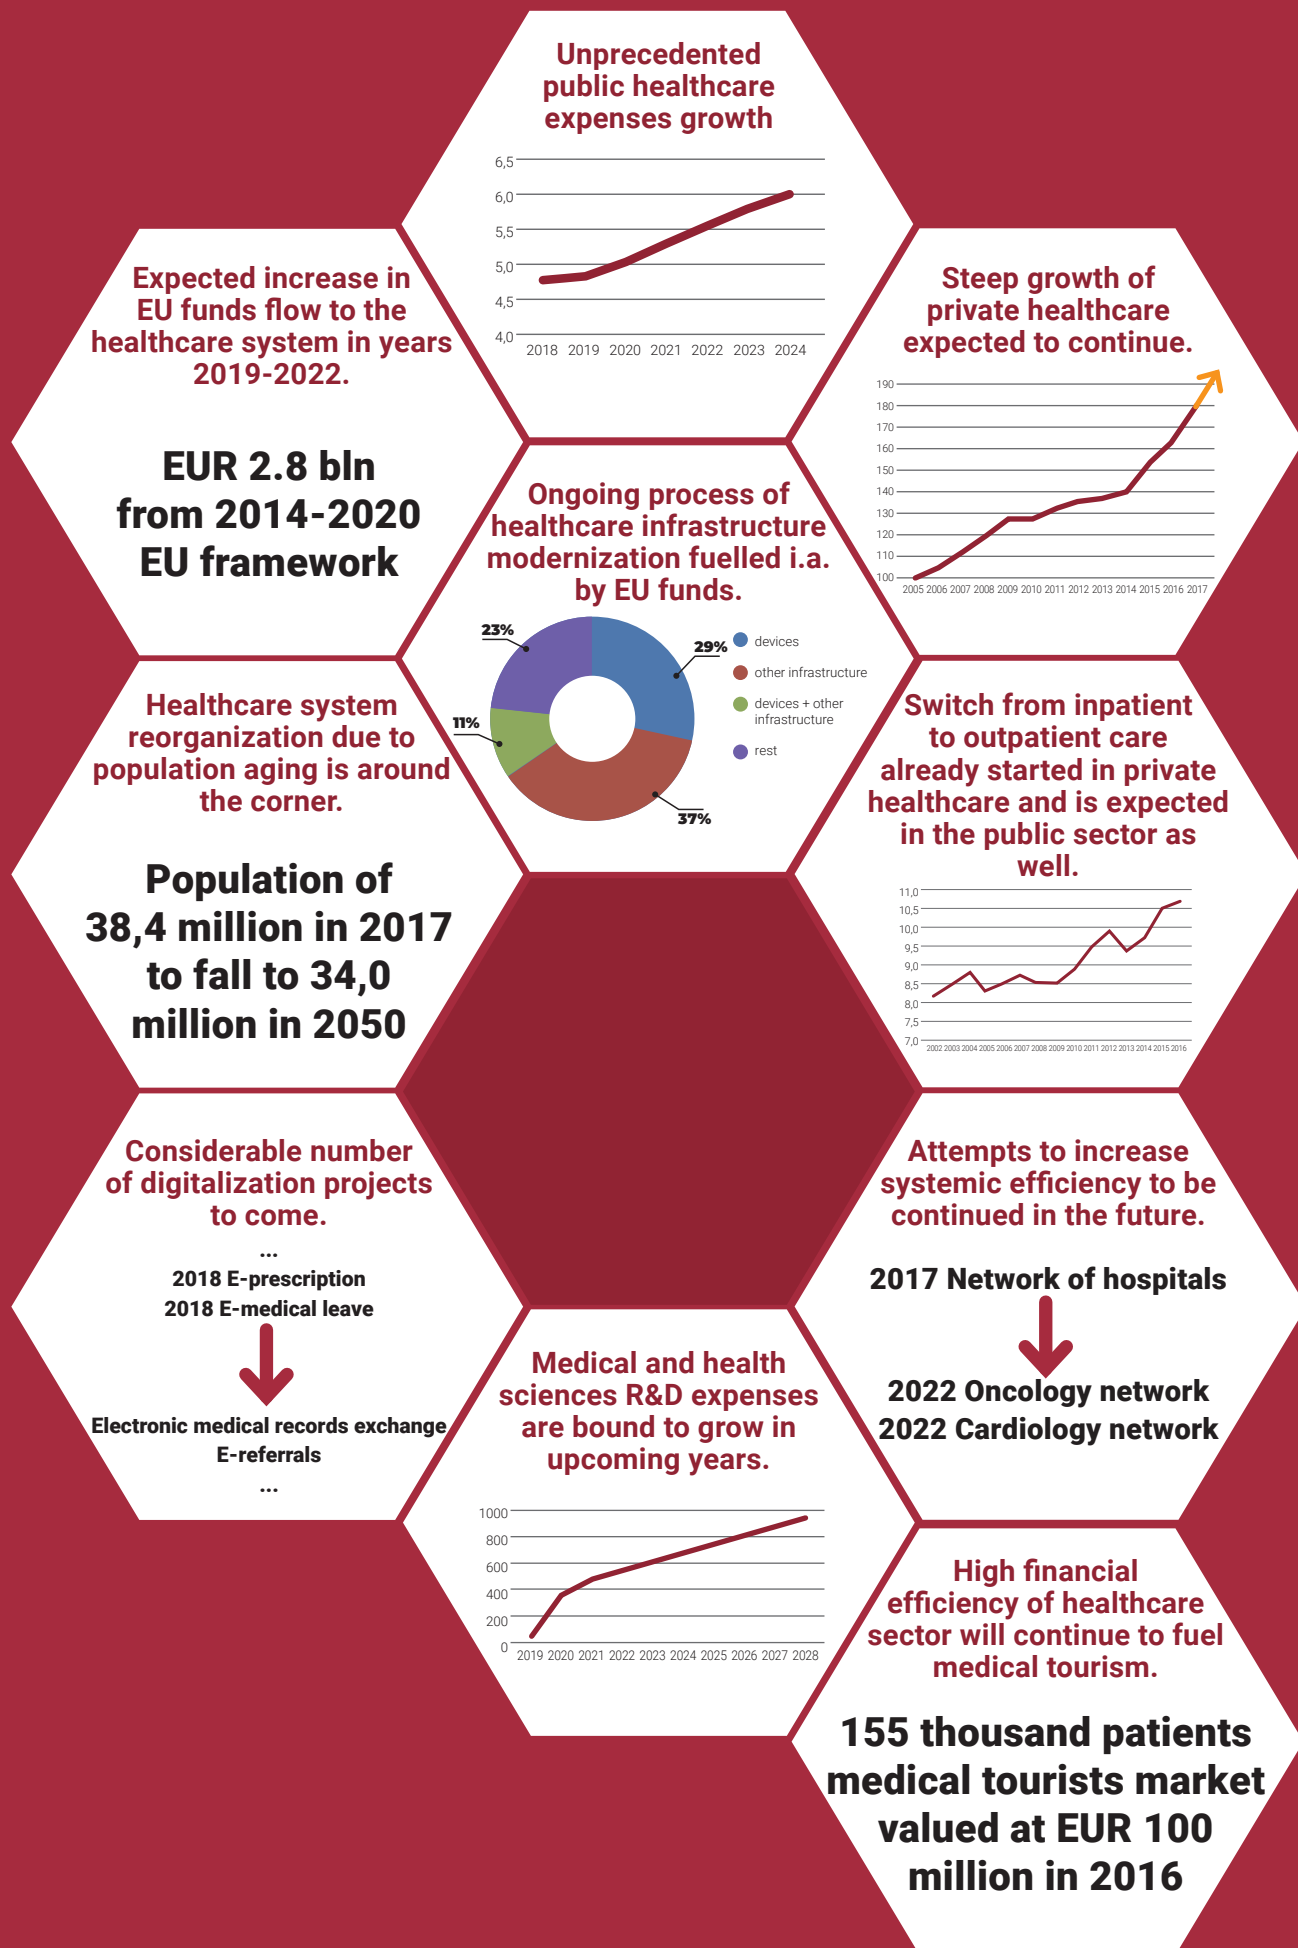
Unprecedented public healthcare expenses growth

6,5
6,0
5,5
5,0
4,5
4,0
2018 2019 2020 2021 2022 2023 2024

Expected increase in EU funds flow to the healthcare system in years 2019-2022.

EUR 2.8 bln from 2014-2020 EU framework

Steep growth of private healthcare expected to continue.

190
180
170
160
150
140
130
120
110
100
2005 2006 2007 2008 2009 2010 2011 2012 2013 2014 2015 2016 2017

Ongoing process of healthcare infrastructure modernization fuelled i.a. by EU funds.

23%
29%
11%
37%
devices
other infrastructure
devices + other infrastructure
rest

Healthcare system reorganization due to population aging is around the corner.

Population of 38,4 million in 2017 to fall to 34,0 million in 2050

Switch from inpatient to outpatient care already started in private healthcare and is expected in the public sector as well.

11,0
10,5
10,0
9,5
9,0
8,5
8,0
7,5
7,0
2002 2003 2004 2005 2006 2007 2008 2009 2010 2011 2012 2013 2014 2015 2016

Considerable number of digitalization projects to come.

...
2018 E-prescription
2018 E-medical leave

Electronic medical records exchange
E-referrals
...

Attempts to increase systemic efficiency to be continued in the future.

2017 Network of hospitals

2022 Oncology network
2022 Cardiology network

Medical and health sciences R&D expenses are bound to grow in upcoming years.

1000
800
600
400
200
0
2019 2020 2021 2022 2023 2024 2025 2026 2027 2028

High financial efficiency of healthcare sector will continue to fuel medical tourism.

155 thousand patients medical tourists market valued at EUR 100 million in 2016